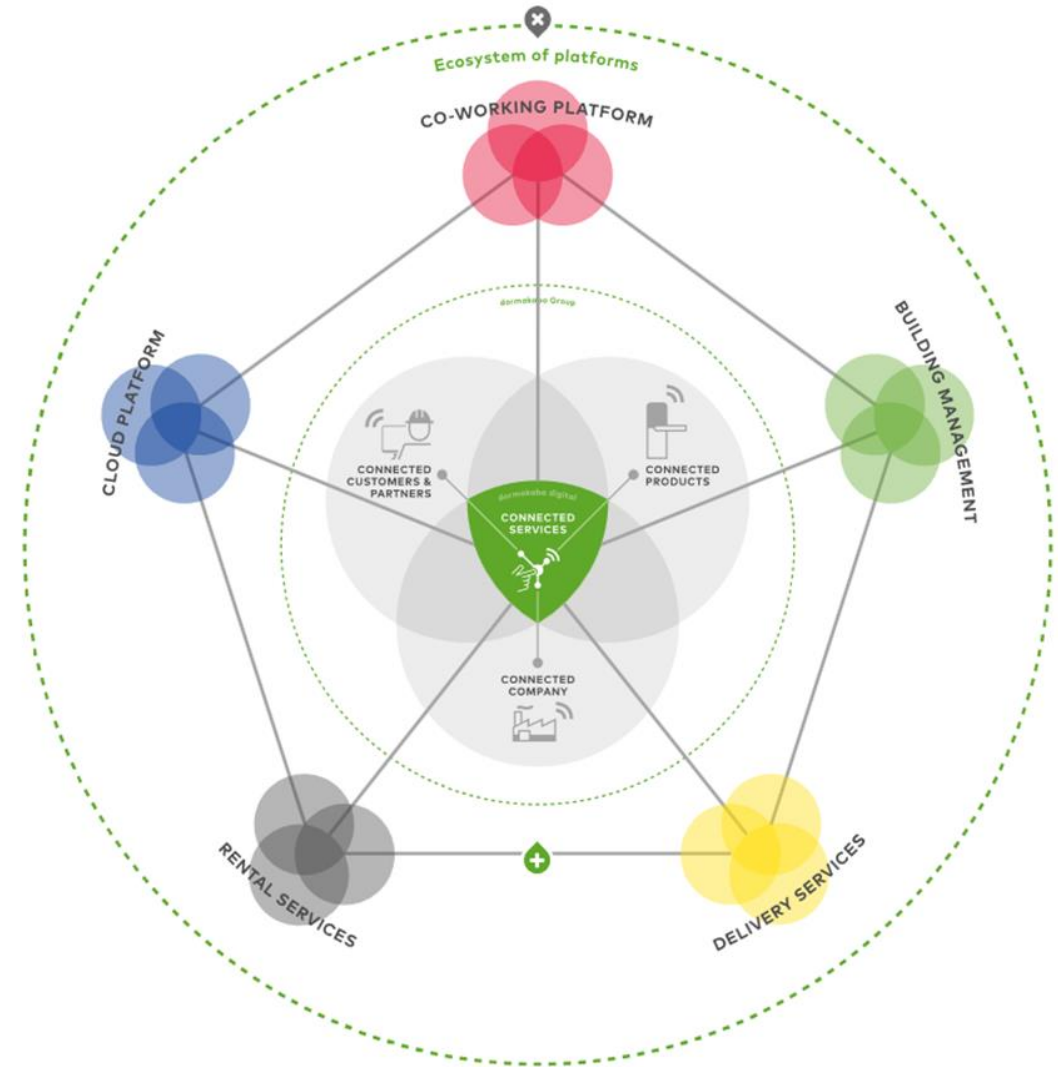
Ecosystem of platforms

CO-WORKING PLATFORM

CLOUD PLATFORM

BUILDING MANAGEMENT

dormakaba Group

CONNECTED CUSTOMERS & PARTNERS

CONNECTED PRODUCTS

dormakaba digital

CONNECTED SERVICES

CONNECTED COMPANY

RENTAL SERVICES

DELIVERY SERVICES